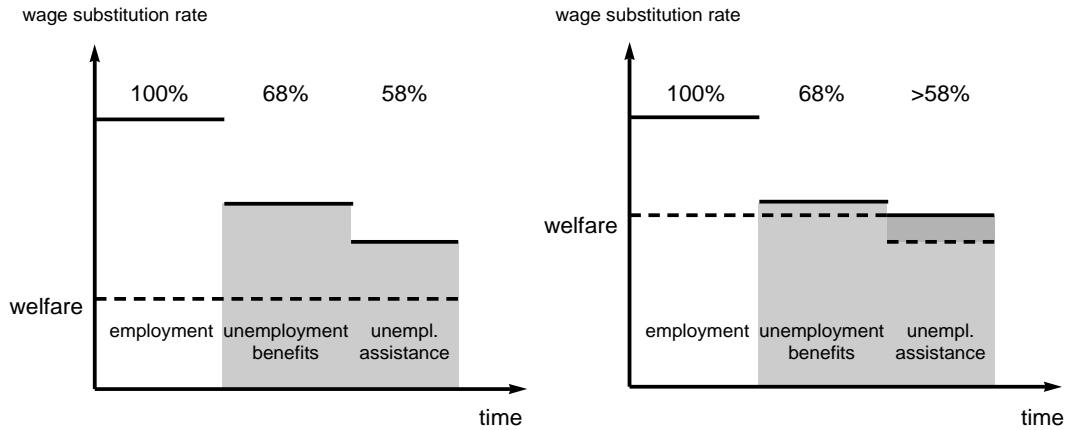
wage substitution rate

100% 68% 58%

welfare

employment unemployment benefits unempl. assistance

time

wage substitution rate

100% 68% >58%

welfare

employment unemployment benefits unempl. assistance

time